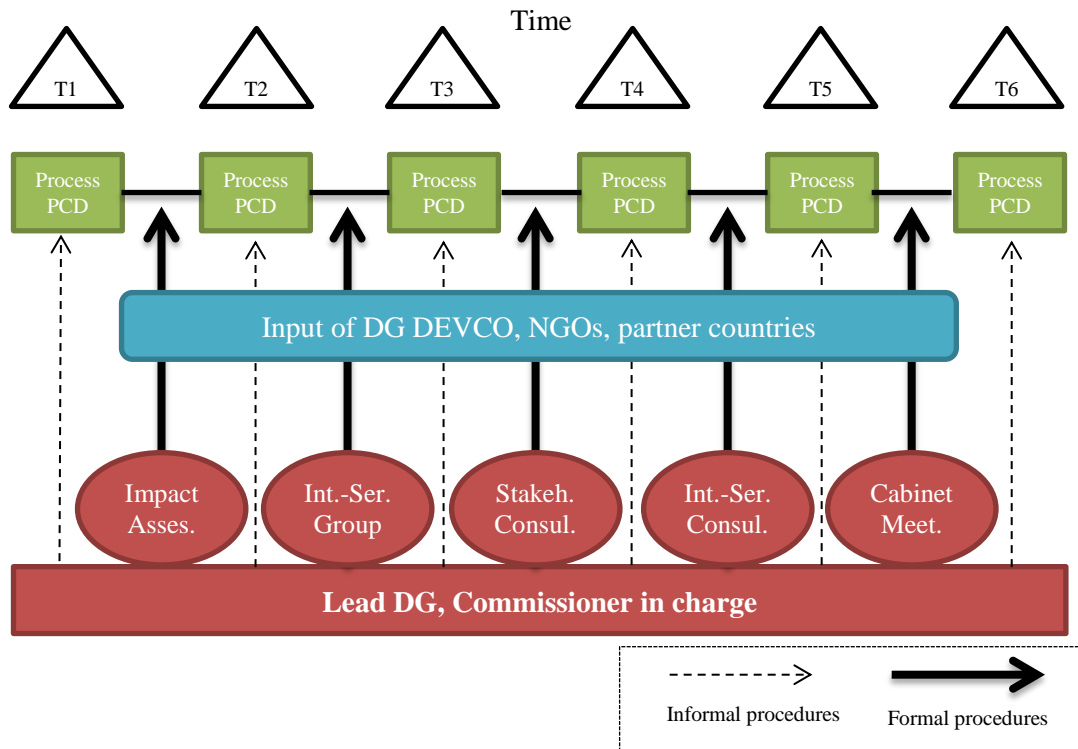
Time

T1
T2
T3
T4
T5
T6

Process PCD
Process PCD
Process PCD
Process PCD
Process PCD
Process PCD

Input of DG DEVCO, NGOs, partner countries

Impact Asses.
Int.-Ser. Group
Stakeh. Consul.
Int.-Ser. Consul.
Cabinet Meet.

Lead DG, Commissioner in charge

Informal procedures
Formal procedures